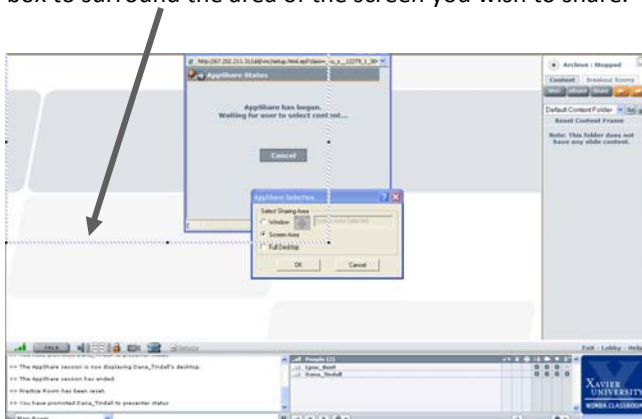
box to surround the area of the screen you wish to share.

http://67.202.211.31/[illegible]/setup.html.asp?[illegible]

AppShare Status

AppShare has begun.
Waiting for user to select cont ent...

Cancel

AppShare Selection

Select Sharing Area

Window

Screen Area

Full Desktop

OK

Cancel

Archive : Stopped

Content

Breakout Rooms

Default Content Folder

Reset Content Frame

Note: This folder does not have any slide content.

TALK

Exit - Lobby - Help

>> The AppShare session is now displaying Dana_Tindall's desktop.

>> The AppShare session has ended.

>> Practice Room has been reset.

>> You have promoted Dana_Tindall to presenter status

People (2)

Lyon_Beall

Dana_Tindall

XAVIER UNIVERSITY

WIMBA CLASSROOM